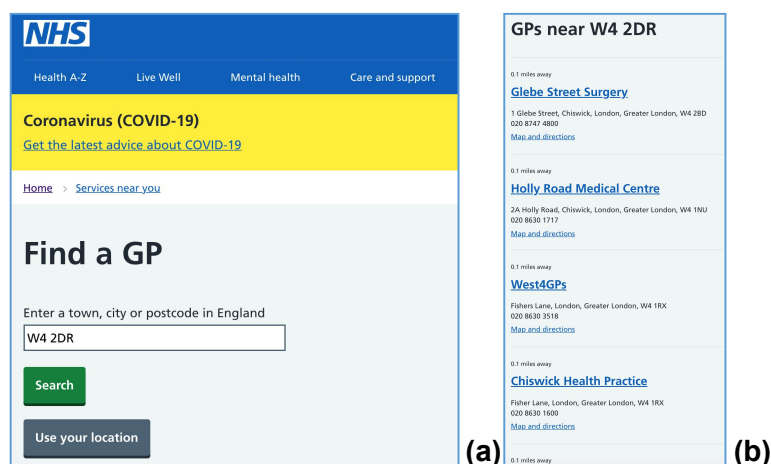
NHS

Health A-Z Live Well Mental health Care and support

Coronavirus (COVID-19)

Get the latest advice about COVID-19

Home > Services near you

Find a GP

Enter a town, city or postcode in England

W4 2DR

Search

Use your location

(a)

GPs near W4 2DR

0.1 miles away

Glebe Street Surgery

1 Glebe Street, Chiswick, London, Greater London, W4 2BD
020 8747 4800

Map and directions

0.1 miles away

Holly Road Medical Centre

2A Holly Road, Chiswick, London, Greater London, W4 1NU
020 8630 1717

Map and directions

0.1 miles away

West4GPs

Fishers Lane, London, Greater London, W4 1RX
020 8630 3518

Map and directions

0.1 miles away

Chiswick Health Practice

Fisher Lane, London, Greater London, W4 1RX
020 8630 1600

Map and directions

0.1 miles away

(b)